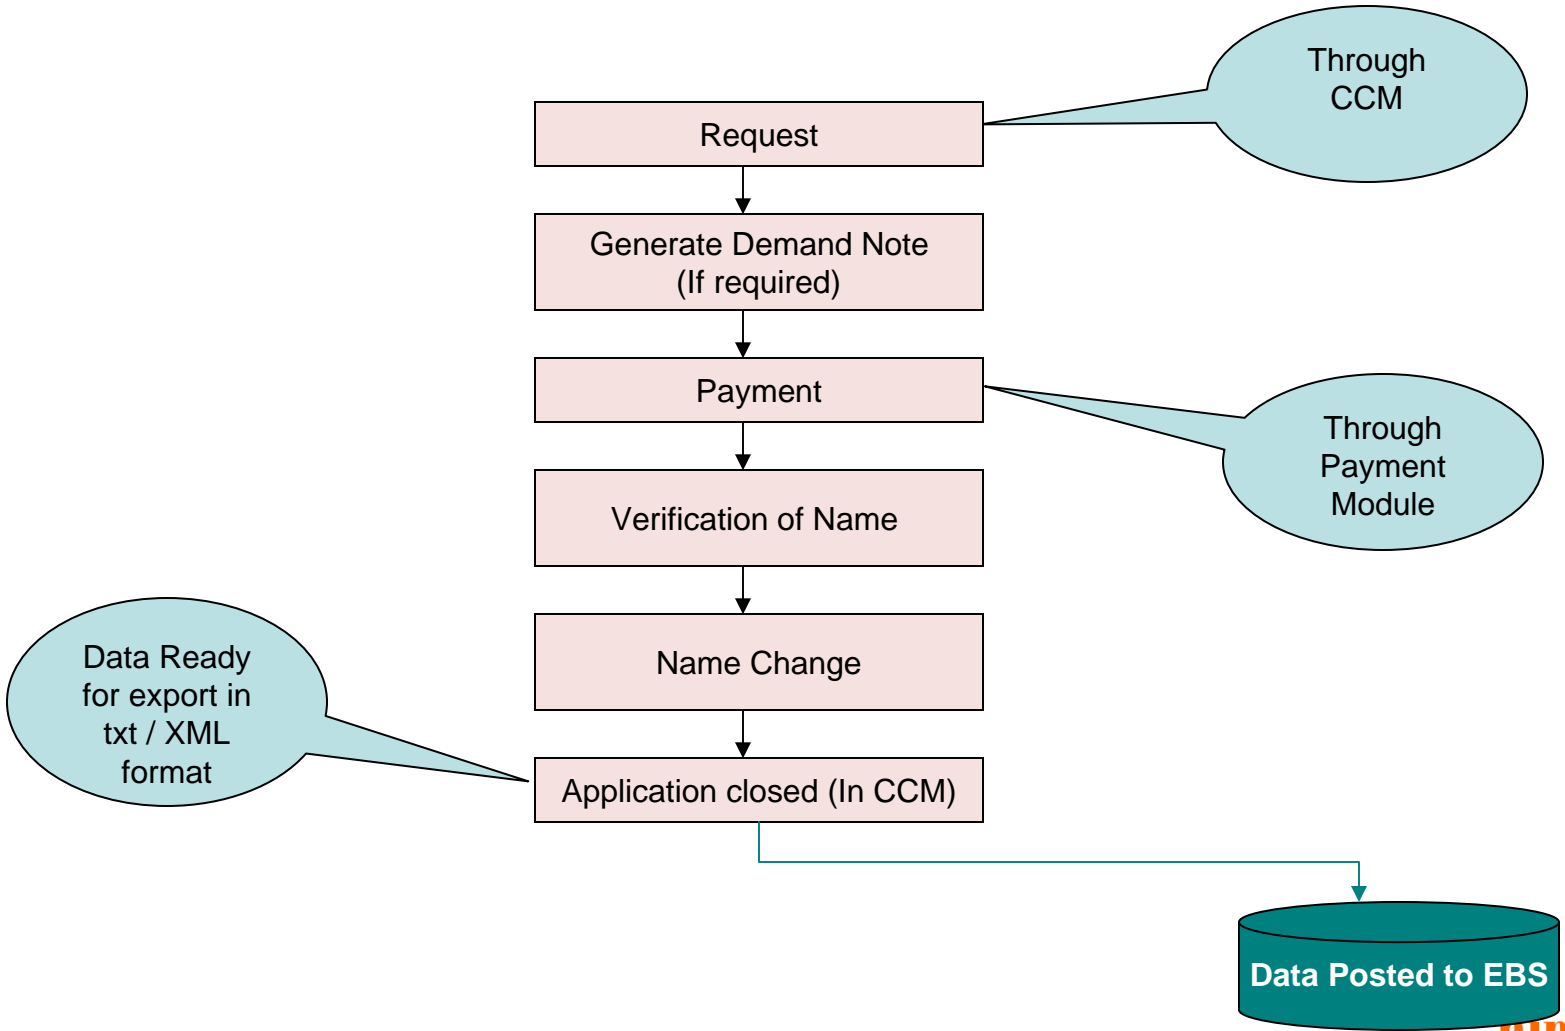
Through CCM

Request

Generate Demand Note (If required)

Payment

Through Payment Module

Verification of Name

Data Ready for export in txt / XML format

Name Change

Application closed (In CCM)

Data Posted to EBS